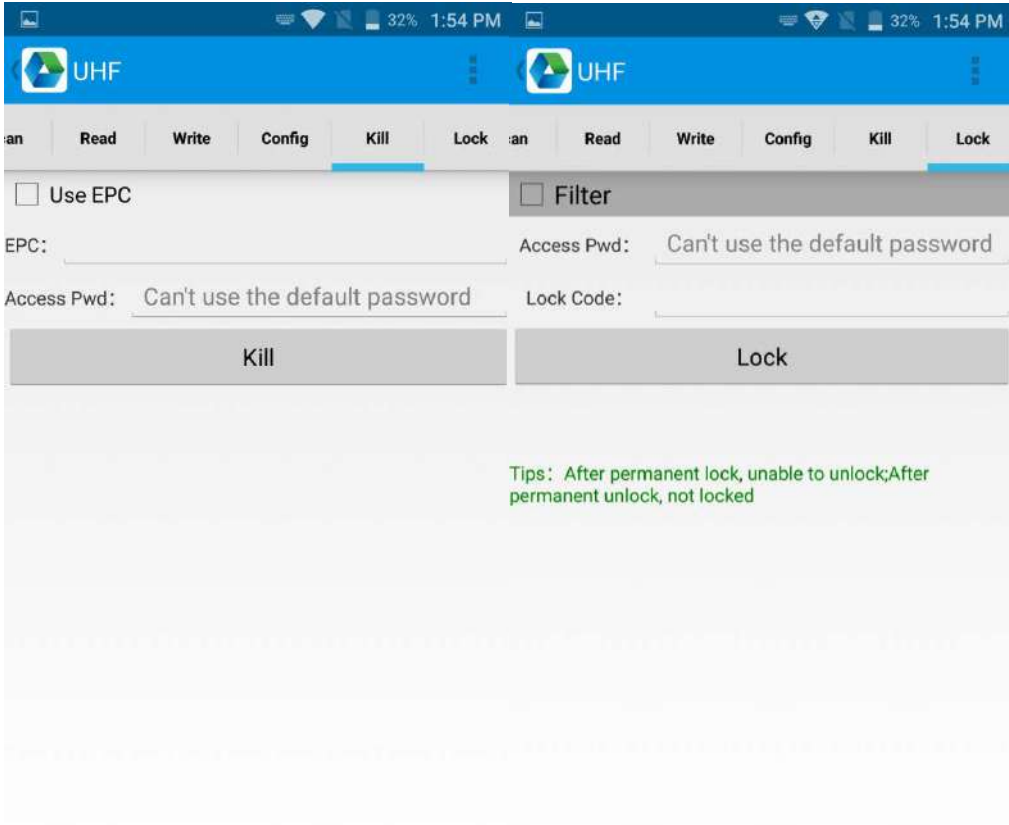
32% 1:54 PM

UHF

an | Read | Write | Config | Kill | Lock

Use EPC

EPC:

Access Pwd: Can't use the default password

Kill

32% 1:54 PM

UHF

an | Read | Write | Config | Kill | Lock

Filter

Access Pwd: Can't use the default password

Lock Code:

Lock

Tips: After permanent lock, unable to unlock;After permanent unlock, not locked